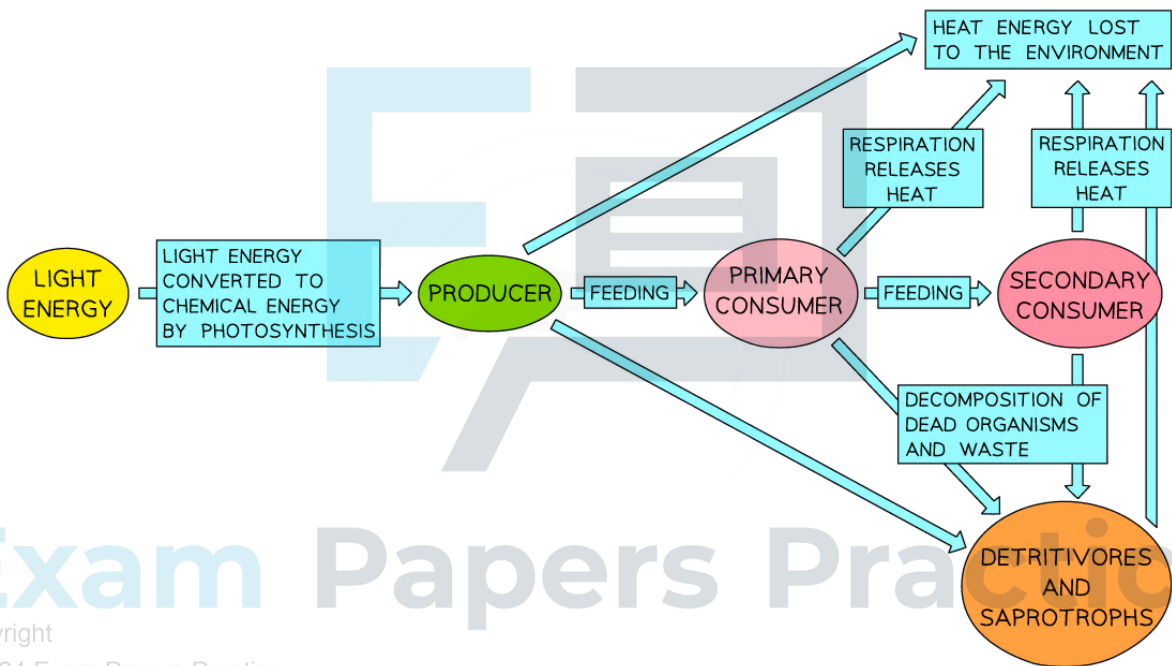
HEAT ENERGY LOST TO THE ENVIRONMENT

RESPIRATION RELEASES HEAT

RESPIRATION RELEASES HEAT

LIGHT ENERGY

LIGHT ENERGY CONVERTED TO CHEMICAL ENERGY BY PHOTOSYNTHESIS

PRODUCER

FEEDING

PRIMARY CONSUMER

FEEDING

SECONDARY CONSUMER

DECOMPOSITION OF DEAD ORGANISMS AND WASTE

Exam Papers Practic

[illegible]yright

DETRITIVORES AND SAPROTROPHS